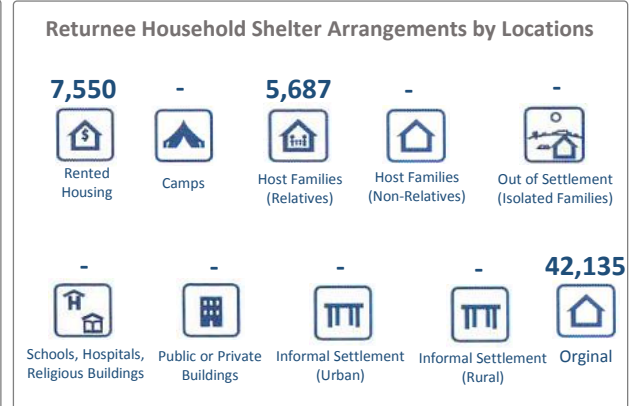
Returnee Household Shelter Arrangements by Locations

7,550
Rented Housing

-
Camps

5,687
Host Families (Relatives)

-
Host Families (Non-Relatives)

-
Out of Settlement (Isolated Families)

-
Schools, Hospitals, Religious Buildings

-
Public or Private Buildings

-
Informal Settlement (Urban)

-
Informal Settlement (Rural)

42,135
Orginal